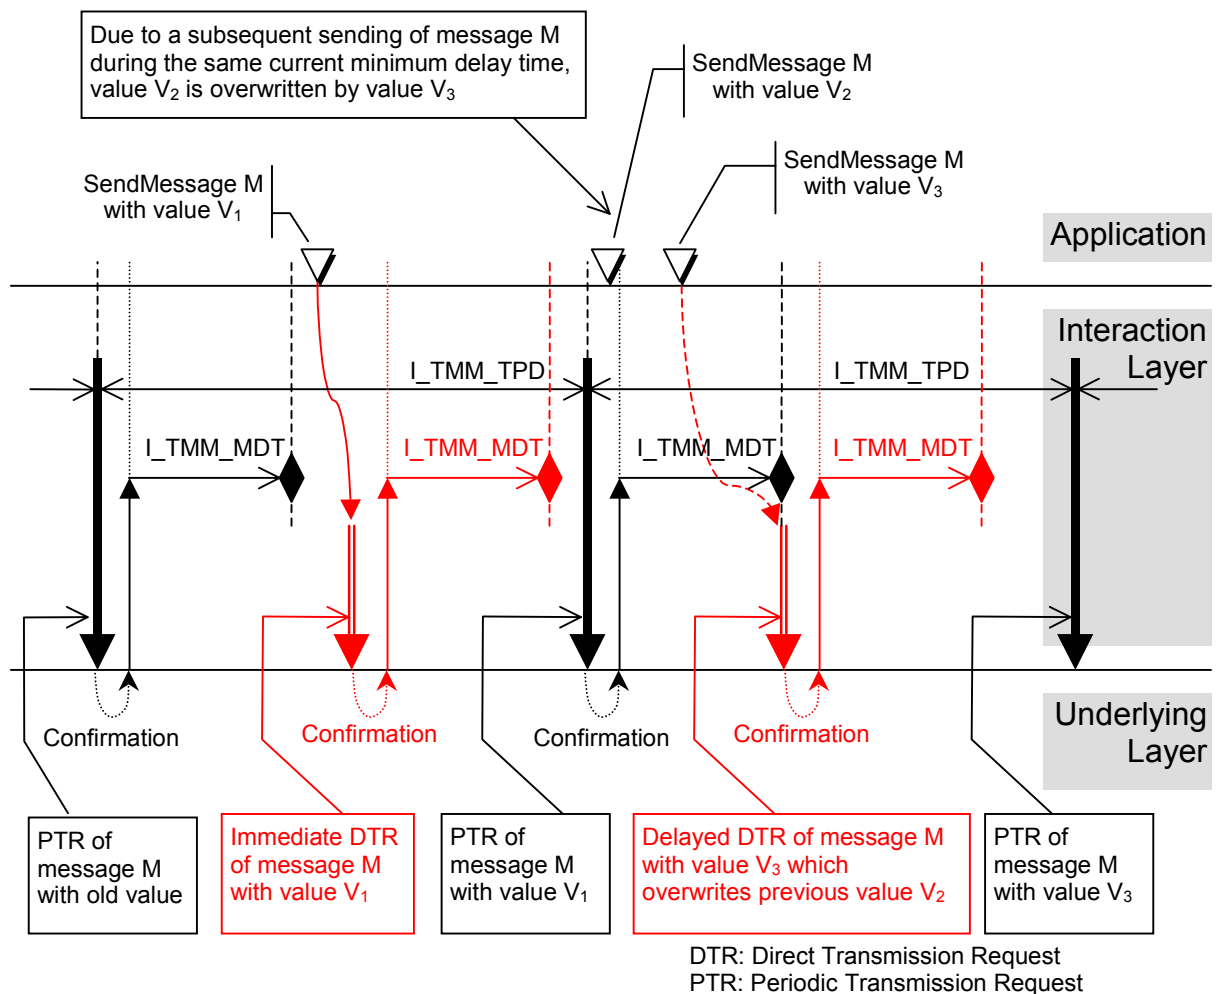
Due to a subsequent sending of message M during the same current minimum delay time, value $V_2$ is overwritten by value $V_3$

SendMessage M with value $V_2$

SendMessage M with value $V_3$

SendMessage M with value $V_1$

Application

Interaction Layer

I_TMM_TPD

I_TMM_TPD

I_TMM_MDT

I_TMM_MDT

I_TMM_MDT

I_TMM_MDT

Underlying Layer

Confirmation

Confirmation

Confirmation

Confirmation

PTR of message M with old value

Immediate DTR of message M with value $V_1$

PTR of message M with value $V_1$

Delayed DTR of message M with value $V_3$ which overwrites previous value $V_2$

PTR of message M with value $V_3$

DTR: Direct Transmission Request
PTR: Periodic Transmission Request